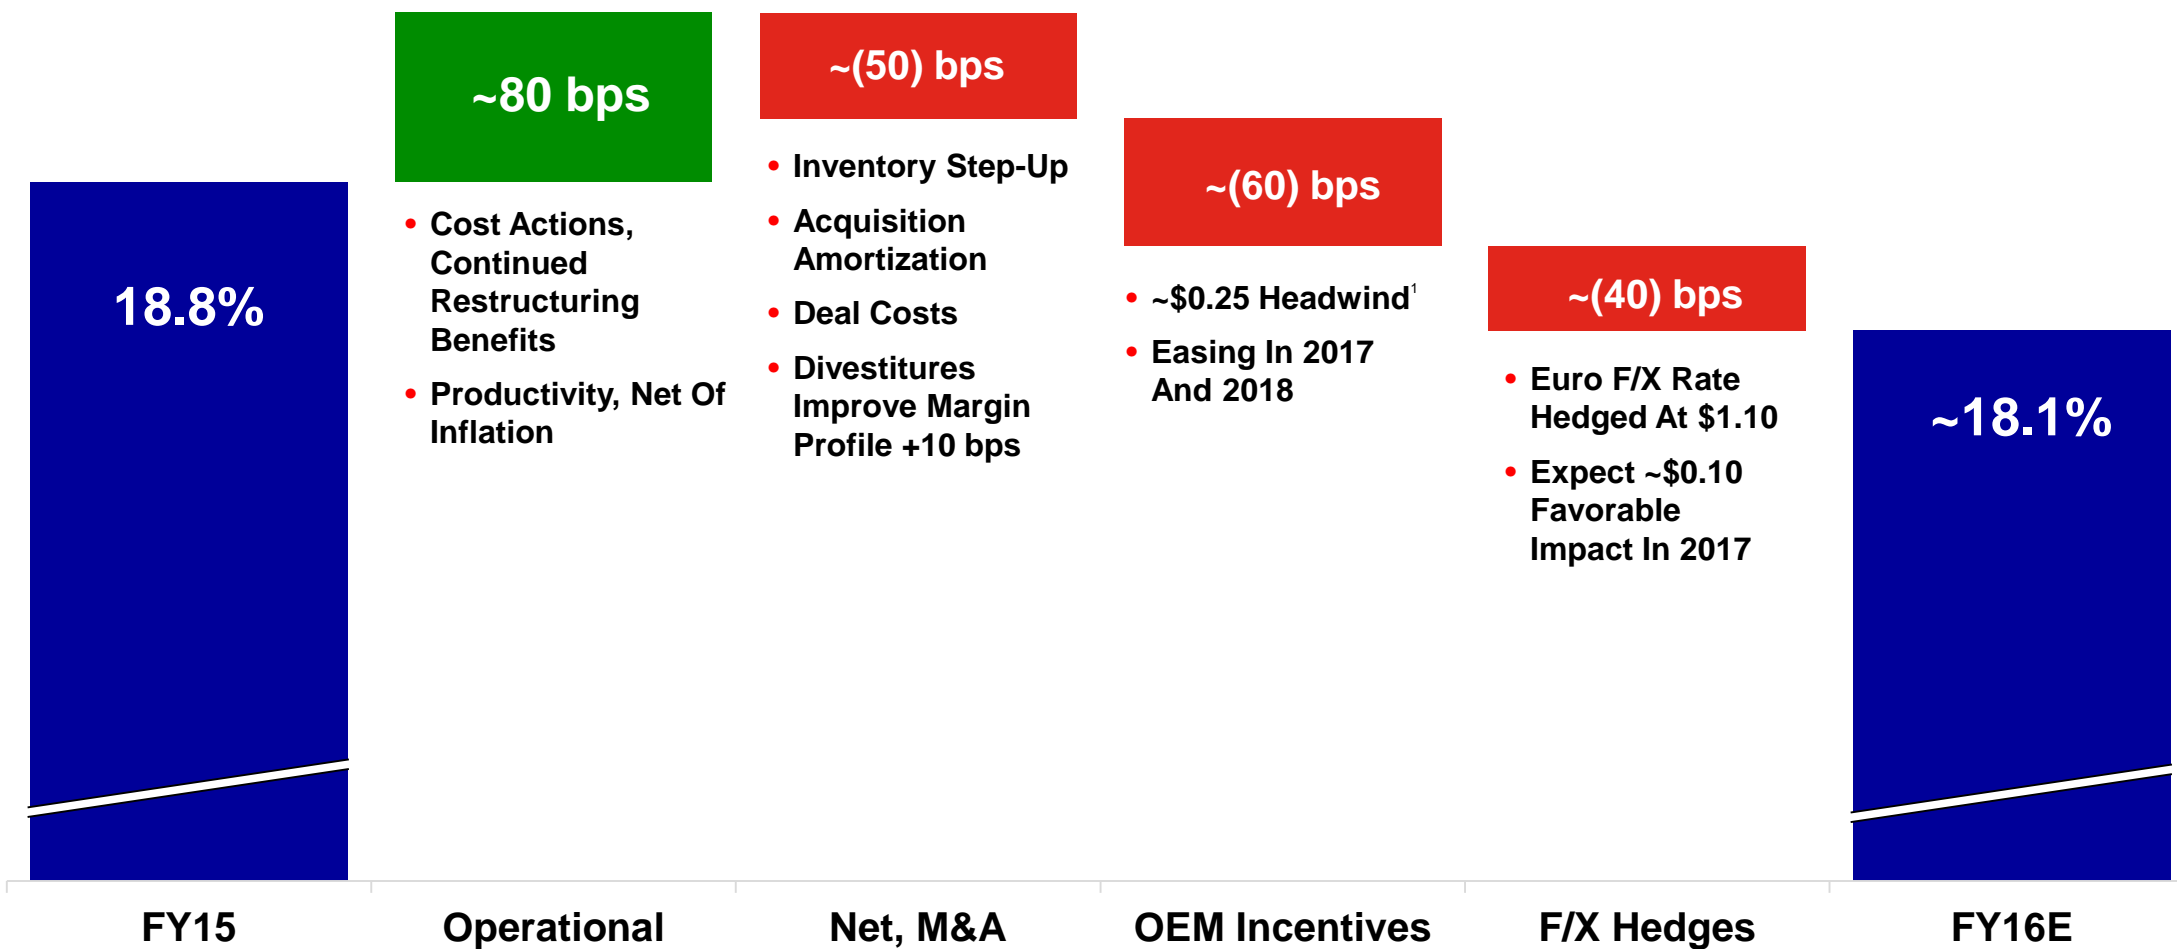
18.8%

~80 bps

• Cost Actions, Continued Restructuring Benefits
• Productivity, Net Of Inflation

~(50) bps

• Inventory Step-Up
• Acquisition Amortization
• Deal Costs
• Divestitures Improve Margin Profile +10 bps

~(60) bps

• ~$0.25 Headwind$^1$
• Easing In 2017 And 2018

~(40) bps

• Euro F/X Rate Hedged At $1.10
• Expect ~$0.10 Favorable Impact In 2017

~18.1%

FY15 | Operational | Net, M&A | OEM Incentives | F/X Hedges | FY16E